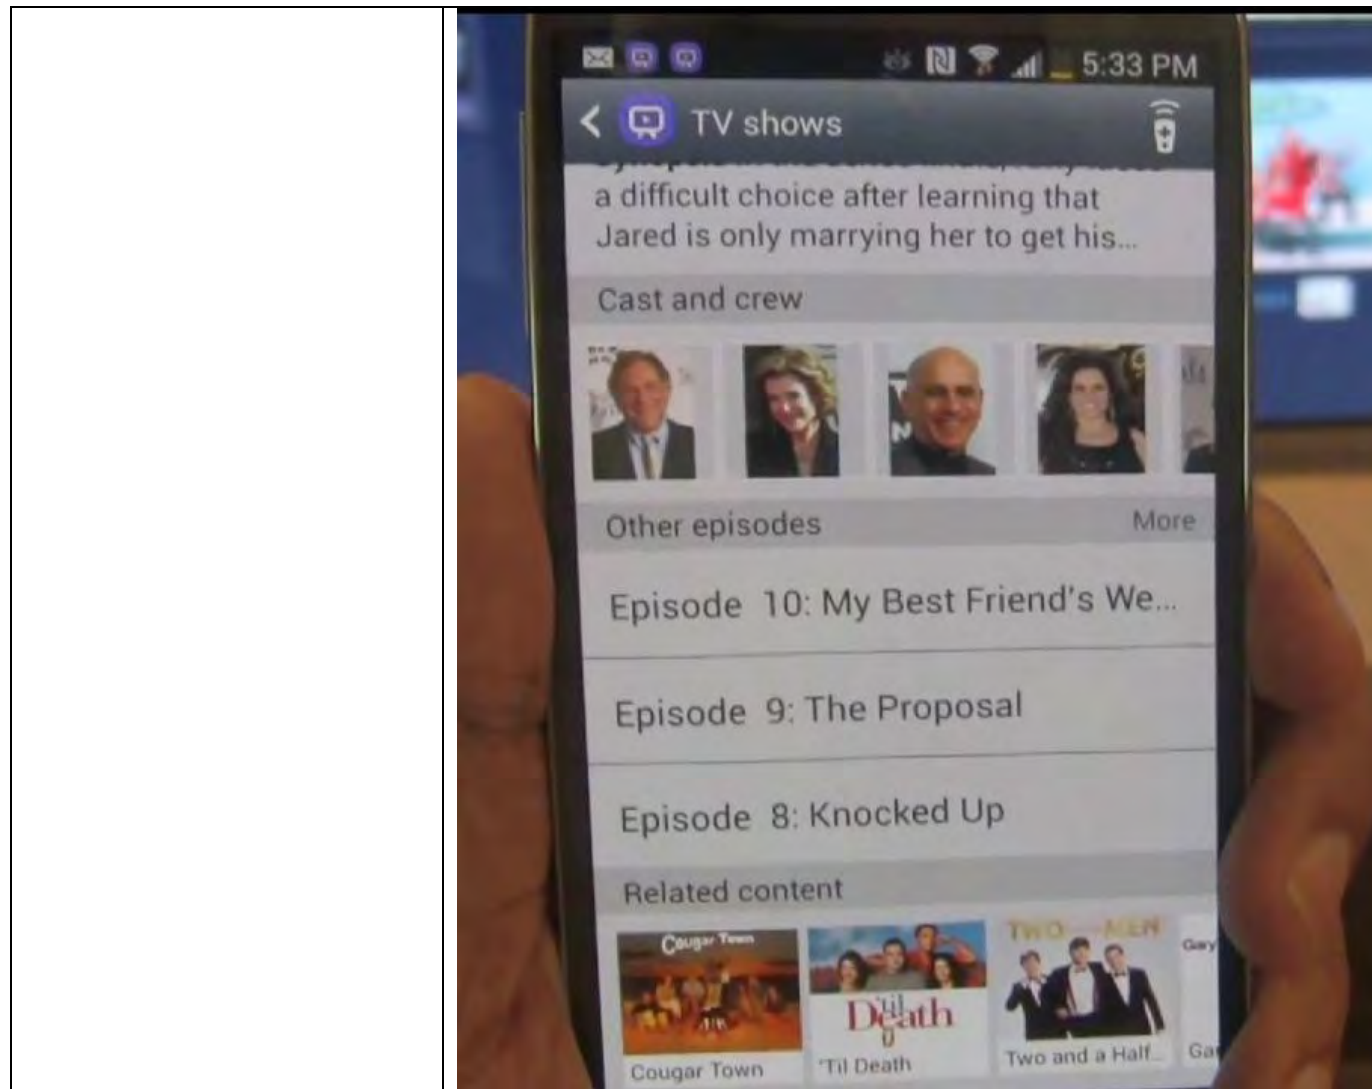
5:33 PM

TV shows

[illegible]
a difficult choice after learning that Jared is only marrying her to get his...

Cast and crew

Other episodes More

Episode 10: My Best Friend's We...

Episode 9: The Proposal

Episode 8: Knocked Up

Related content

Cougar Town
Cougar Town

'Til Death
'Til Death

TWO AND A HALF MEN
Two and a Half...

Gary
Ga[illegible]